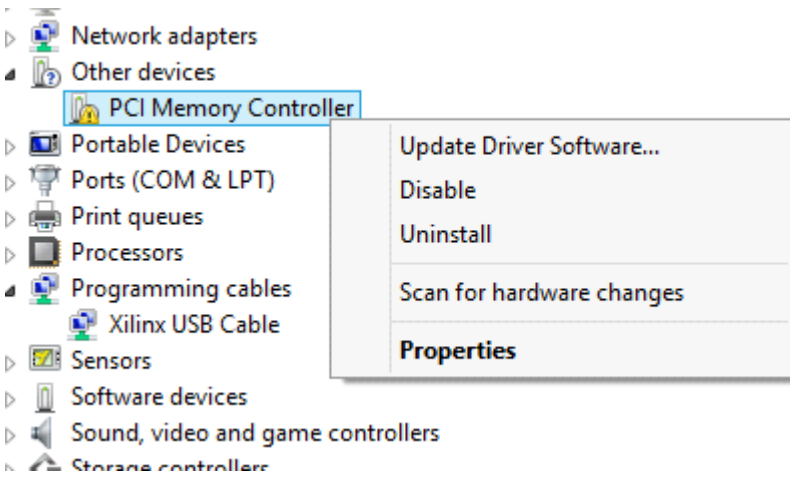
Network adapters
Other devices
PCI Memory Controller
Portable Devices
Ports (COM & LPT)
Print queues
Processors
Programming cables
Xilinx USB Cable
Sensors
Software devices
Sound, video and game controllers
Storage controllers

Update Driver Software...
Disable
Uninstall
Scan for hardware changes
**Properties**